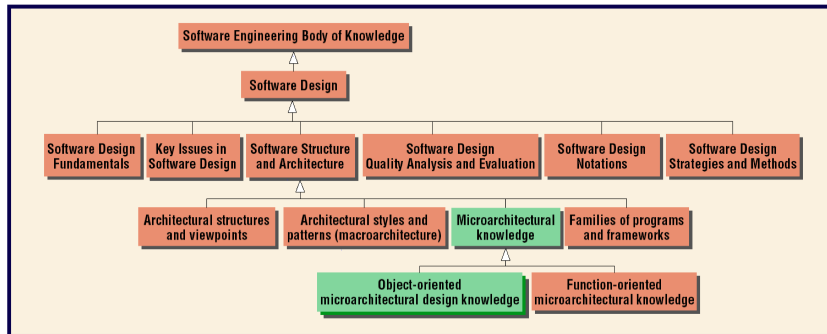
Software Engineering Body of Knowledge

Software Design

Software Design Fundamentals

Key Issues in Software Design

Software Structure and Architecture

Software Design Quality Analysis and Evaluation

Software Design Notations

Software Design Strategies and Methods

Architectural structures and viewpoints

Architectural styles and patterns (macroarchitecture)

Microarchitectural knowledge

Families of programs and frameworks

Object-oriented microarchitectural design knowledge

Function-oriented microarchitectural knowledge